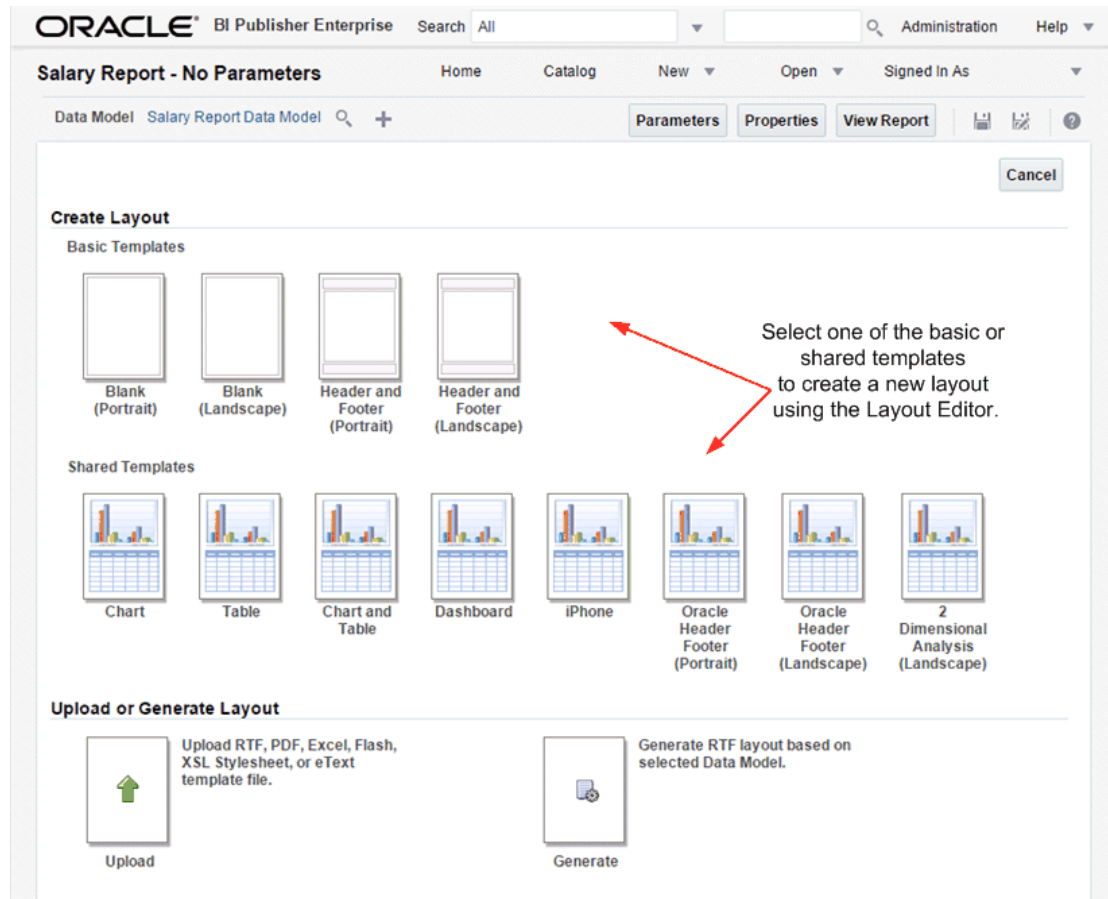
ORACLE BI Publisher Enterprise Search All Administration Help

Salary Report - No Parameters Home Catalog New Open Signed In As

Data Model Salary Report Data Model

Parameters Properties View Report

Cancel

Create Layout

Basic Templates

Blank (Portrait)

Blank (Landscape)

Header and Footer (Portrait)

Header and Footer (Landscape)

Select one of the basic or shared templates to create a new layout using the Layout Editor.

Shared Templates

Chart

Table

Chart and Table

Dashboard

iPhone

Oracle Header Footer (Portrait)

Oracle Header Footer (Landscape)

2 Dimensional Analysis (Landscape)

Upload or Generate Layout

Upload RTF, PDF, Excel, Flash, XSL Stylesheet, or eText template file.

Upload

Generate RTF layout based on selected Data Model.

Generate